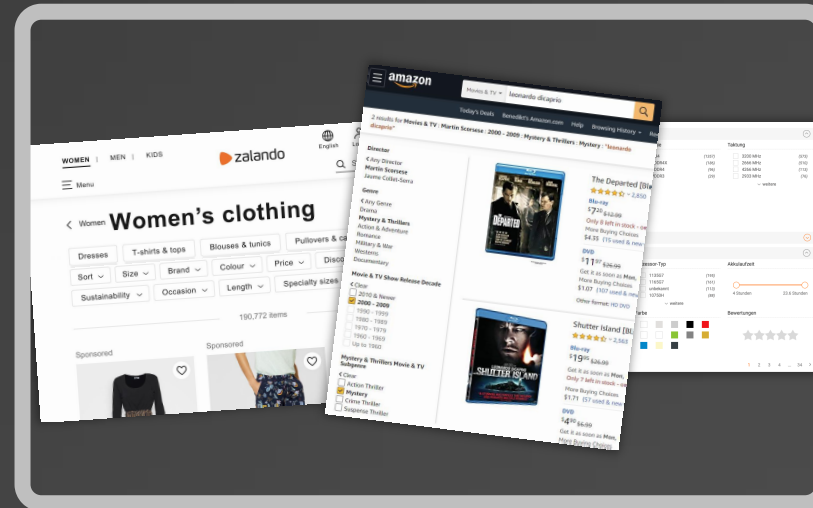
WOMEN | MEN | KIDS

zalando

English

Menu

< Women Women's clothing

Dresses

T-shirts & tops

Blouses & tunics

Pullovers & ca

Sort

Size

Brand

Colour

Price

Disco

Sustainability

Occasion

Length

Specialty sizes

190,772 items

Sponsored

Sponsored

amazon

Movies & TV

leonardo dicaprio

Today's Deals

Benedikt's Amazon.com

Help

Browsing History

2 results for Movies & TV : Martin Scorsese : 2000 - 2009 : Mystery & Thrillers : Mystery : "leonardo dicaprio"

Director

< Any Director

Martin Scorsese

Jaume Collet-Serra

Genre

< Any Genre

Drama

Mystery & Thrillers

Action & Adventure

Romance

Military & War

Westerns

Documentary

Movie & TV Show Release Decade

< Clear

2010 & Newer

2000 - 2009

1990 - 1999

1980 - 1989

1970 - 1979

1960 - 1969

Up to 1960

Mystery & Thrillers Movie & TV Subgenre

< Clear

Action Thriller

Mystery

Crime Thriller

Suspense Thriller

The Departed [Bl

2,850

Blu-ray

$7.22 $12.99

Only 8 left in stock - or

More Buying Choices

$4.35 (15 used & new

DVD

$11.97 $26.99

Get it as soon as Mon,

FREE Shipping on orde

More Buying Choices

$1.07 (107 used & new

Other format: HD DVD

Shutter Island [Bl

2,963

Blu-ray

$19.99 $26.99

Get it as soon as Mon,

Only 7 left in stock - or

More Buying Choices

$1.71 (57 used & new

DVD

$4.99 $6.99

Get it as soon as Mon,

More Buying Choices

Taktung

weitere

weitere

Akkulaufzeit

4 Stunden

23.6 Stunden

Bewertungen

1 2 3 4 5 ... 14 >